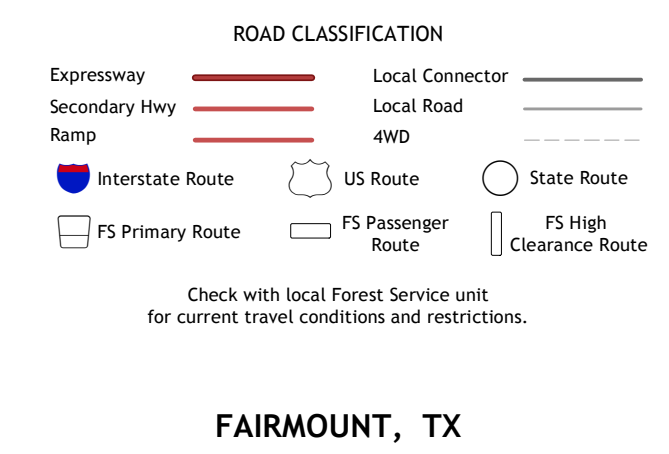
ROAD CLASSIFICATION

Expressway

Secondary Hwy

Ramp

Local Connector

Local Road

4WD

Interstate Route

US Route

State Route

FS Primary Route

FS Passenger Route

FS High Clearance Route

Check with local Forest Service unit for current travel conditions and restrictions.

FAIRMOUNT, TX